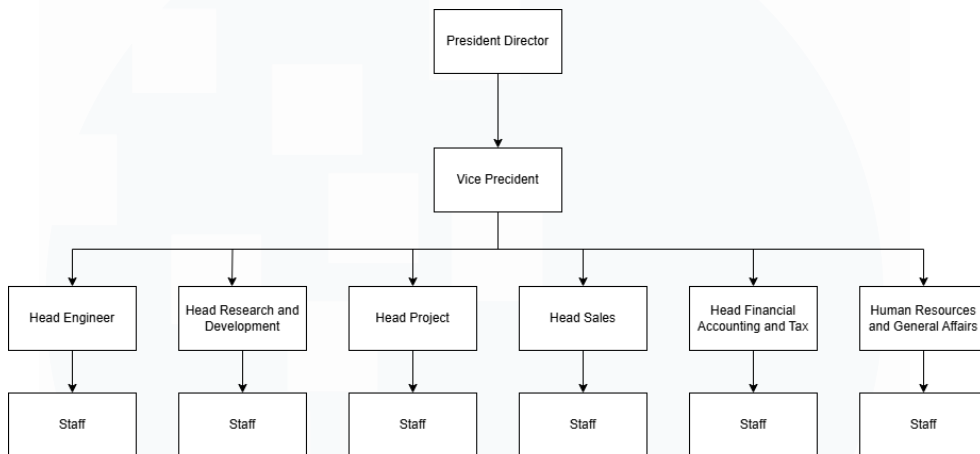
President Director

Vice Precident

Head Engineer

Head Research and Development

Head Project

Head Sales

Head Financial Accounting and Tax

Human Resources and General Affairs

Staff

Staff

Staff

Staff

Staff

Staff